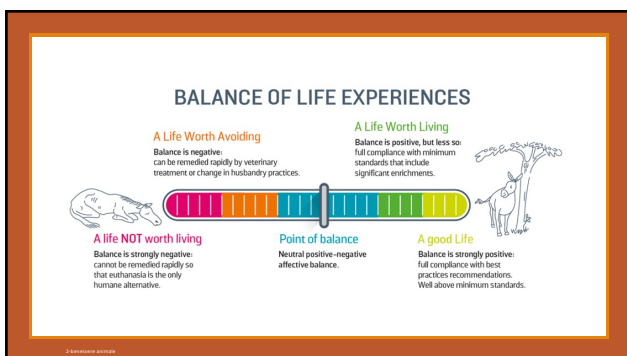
BALANCE OF LIFE EXPERIENCES

A Life Worth Avoiding
Balance is negative:
can be remedied rapidly by veterinary treatment or change in husbandry practices.

A Life Worth Living
Balance is positive, but less so:
full compliance with minimum standards that include significant enrichments.

A life NOT worth living
Balance is strongly negative:
cannot be remedied rapidly so that euthanasia is the only humane alternative.

Point of balance
Neutral positive-negative affective balance.

A good Life
Balance is strongly positive:
full compliance with best practices recommendations.
Well above minimum standards.

2-benessere animale